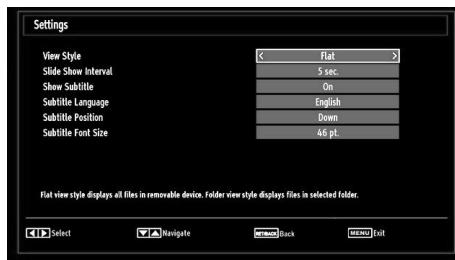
Settings

| | |
|---|---|
| View Style | < Flat > |
| Slide Show Interval | 5 sec. |
| Show Subtitle | On |
| Subtitle Language | English |
| Subtitle Position | Down |
| Subtitle Font Size | 46 pt. |

Flat view style displays all files in removable device. Folder view style displays files in selected folder.

Select Navigate RETURN BACK Back MENU Exit